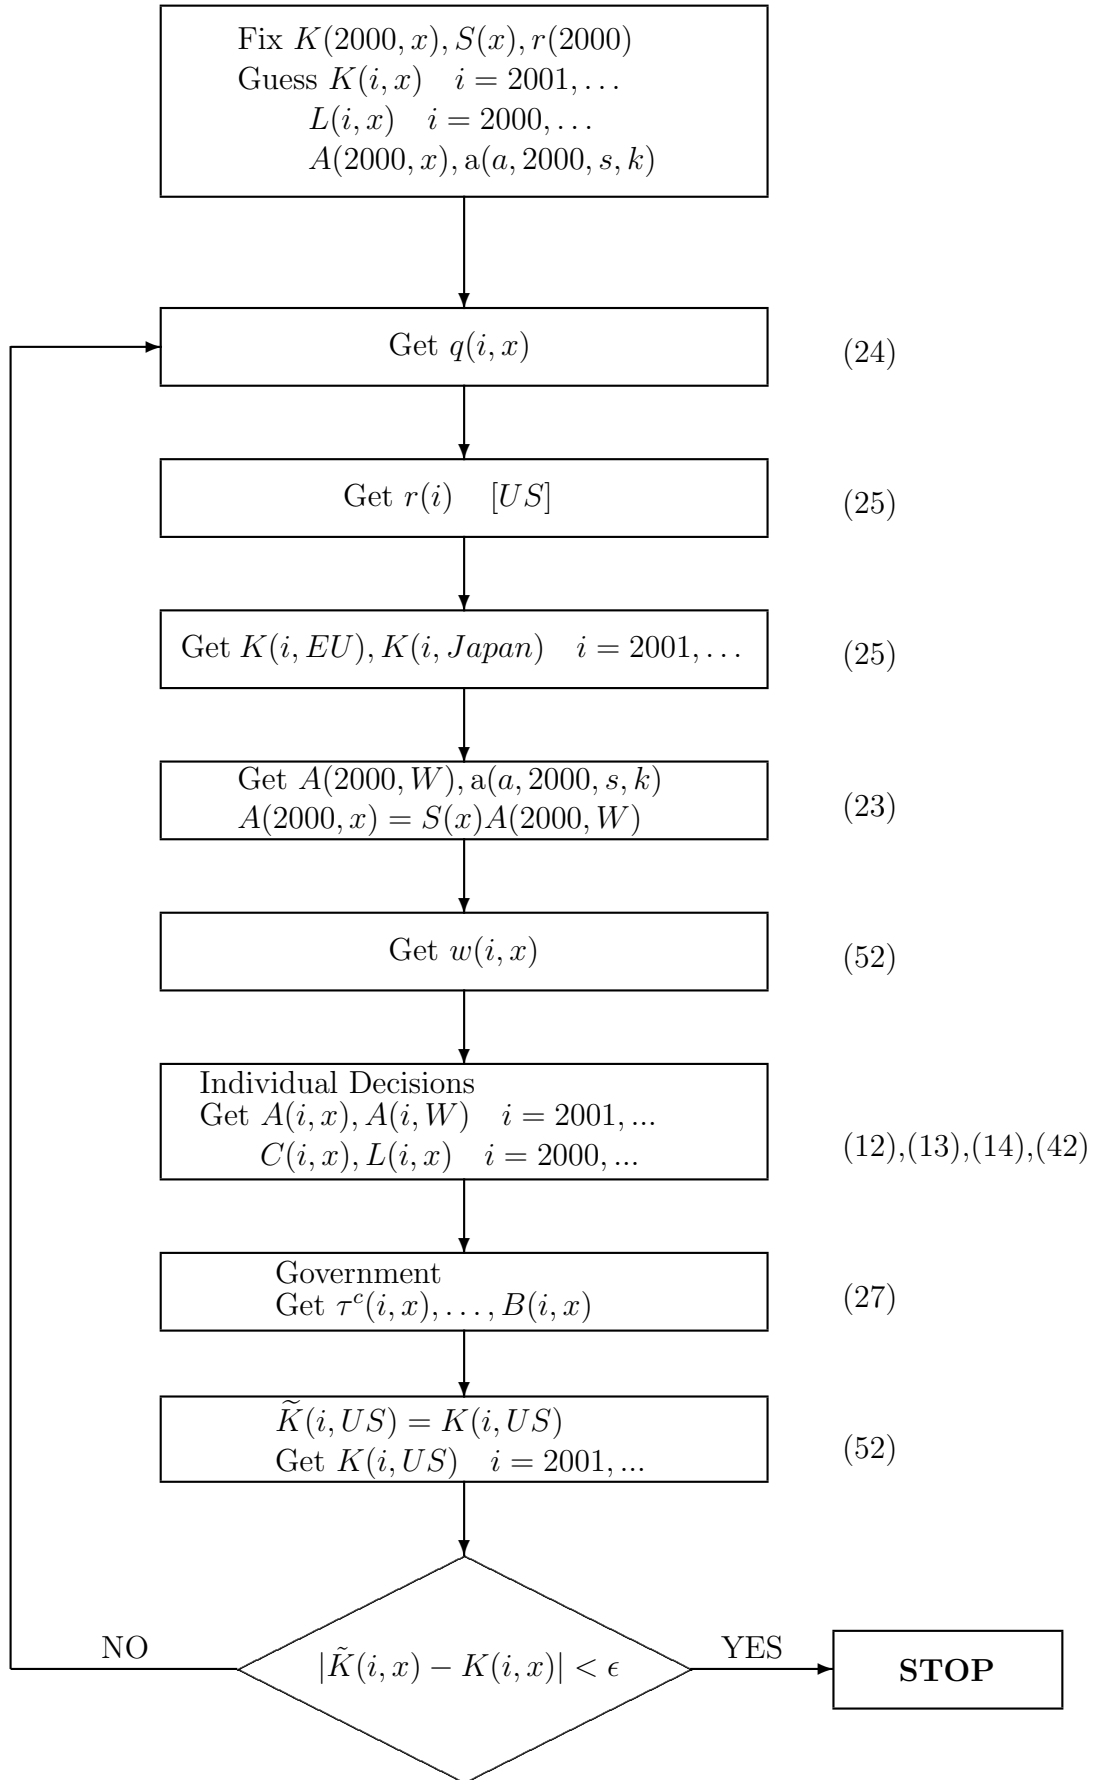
Fix $K(2000,x), S(x), r(2000)$
Guess $K(i,x) \quad i=2001,\dots$
$L(i,x) \quad i=2000,\dots$
$A(2000,x), \mathrm{a}(a,2000,s,k)$

Get $q(i,x)$ (24)

Get $r(i) \quad [US]$ (25)

Get $K(i,EU), K(i,Japan) \quad i=2001,\dots$ (25)

Get $A(2000,W), \mathrm{a}(a,2000,s,k)$
$A(2000,x)=S(x)A(2000,W)$ (23)

Get $w(i,x)$ (52)

Individual Decisions
Get $A(i,x), A(i,W) \quad i=2001,...$
$C(i,x), L(i,x) \quad i=2000,...$
(12),(13),(14),(42)

Government
Get $\tau^c(i,x),\dots,B(i,x)$ (27)

$\widetilde{K}(i,US)=K(i,US)$
Get $K(i,US) \quad i=2001,...$ (52)

NO

$|\tilde{K}(i,x)-K(i,x)|<\epsilon$

YES

STOP